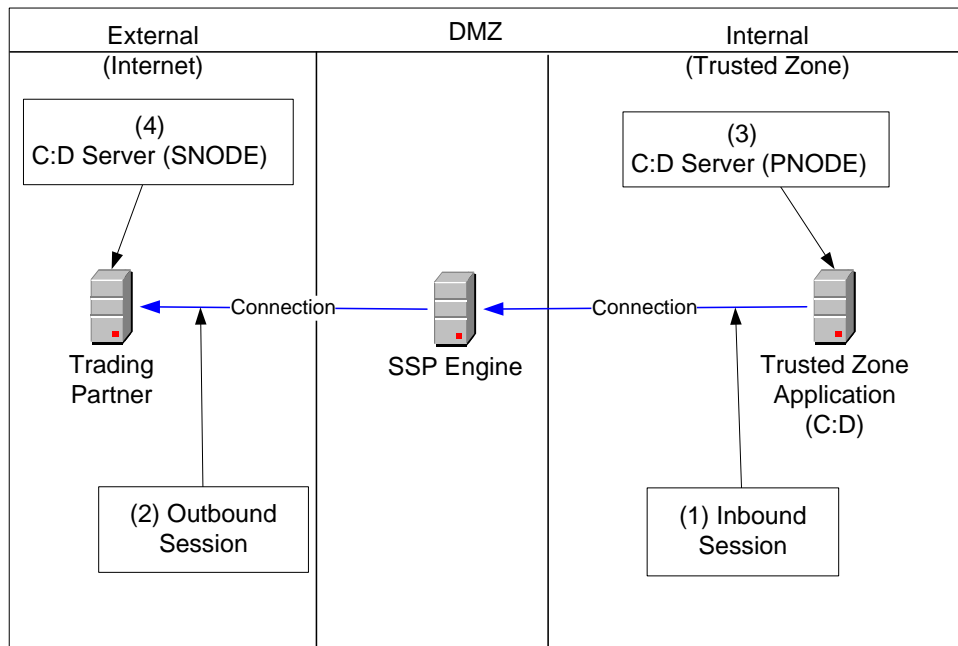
External
(Internet)

DMZ

Internal
(Trusted Zone)

(4)
C:D Server (SNODE)

(3)
C:D Server (PNODE)

Trading Partner

Connection

SSP Engine

Connection

Trusted Zone Application (C:D)

(2) Outbound Session

(1) Inbound Session